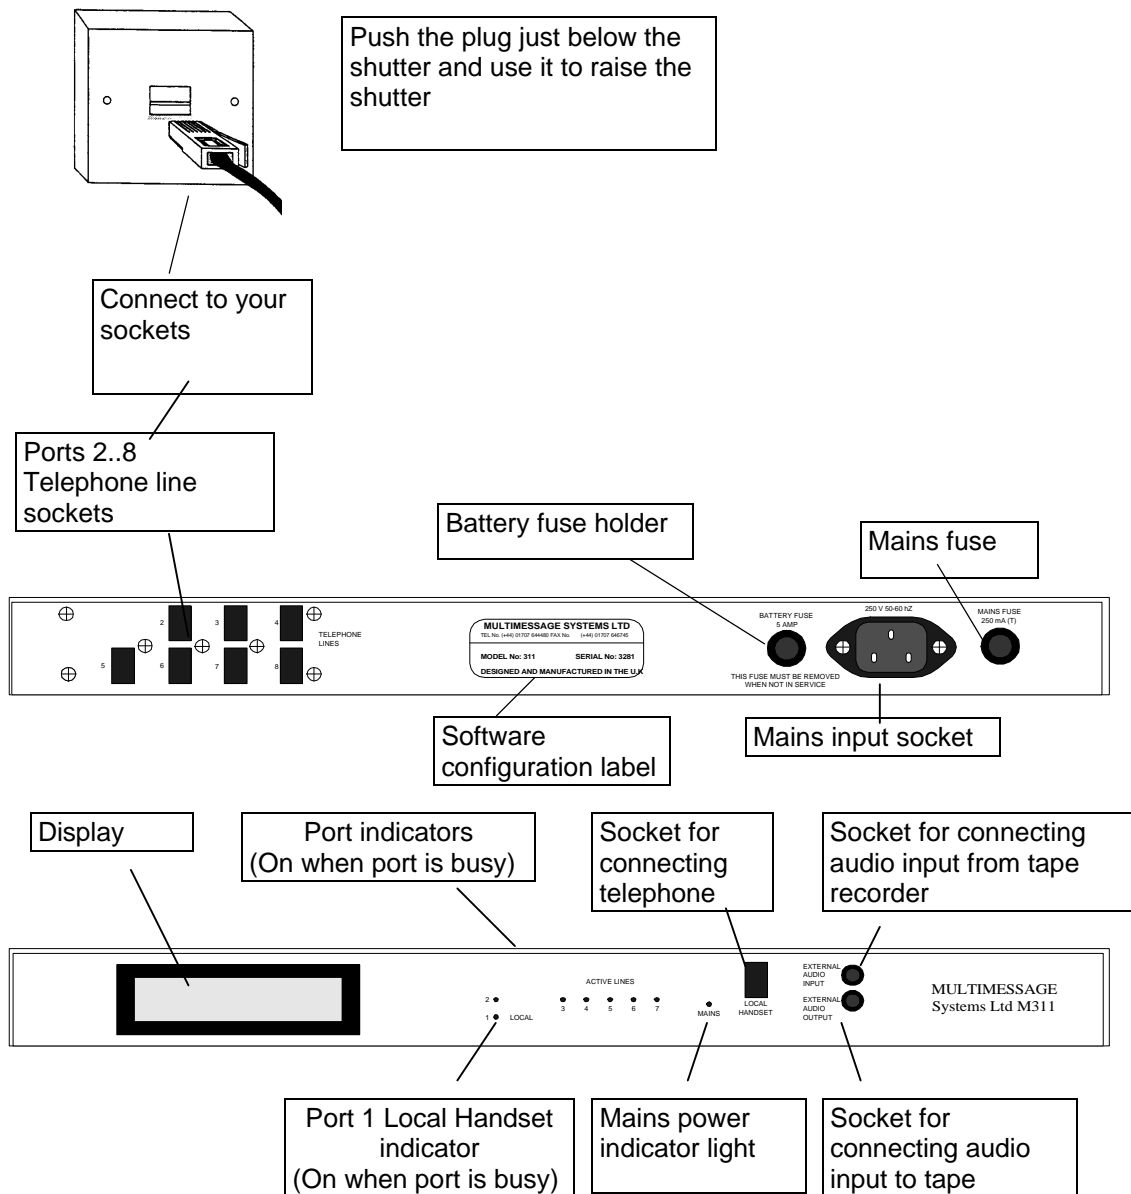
Push the plug just below the shutter and use it to raise the shutter

Connect to your sockets

Ports 2..8 Telephone line sockets

Battery fuse holder

Mains fuse

2 3 4 5 6 7 8

TELEPHONE LINES

MULTIMESSAGE SYSTEMS LTD
TEL No. (+44) 01707 644480 FAX No. (+44) 01707 646745
MODEL No: 311 SERIAL No: 3281
DESIGNED AND MANUFACTURED IN THE U.K

BATTERY FUSE
5 AMP

THIS FUSE MUST BE REMOVED WHEN NOT IN SERVICE

250 V 50-60 hZ

MAINS FUSE
250 mA (T)

Software configuration label

Mains input socket

Display

Port indicators (On when port is busy)

Socket for connecting telephone

Socket for connecting audio input from tape recorder

ACTIVE LINES

2
1 LOCAL

3 4 5 6 7

MAINS

LOCAL HANDSET

EXTERNAL AUDIO INPUT

EXTERNAL AUDIO OUTPUT

MULTIMESSAGE
Systems Ltd M311

Port 1 Local Handset indicator (On when port is busy)

Mains power indicator light

Socket for connecting audio input to tape